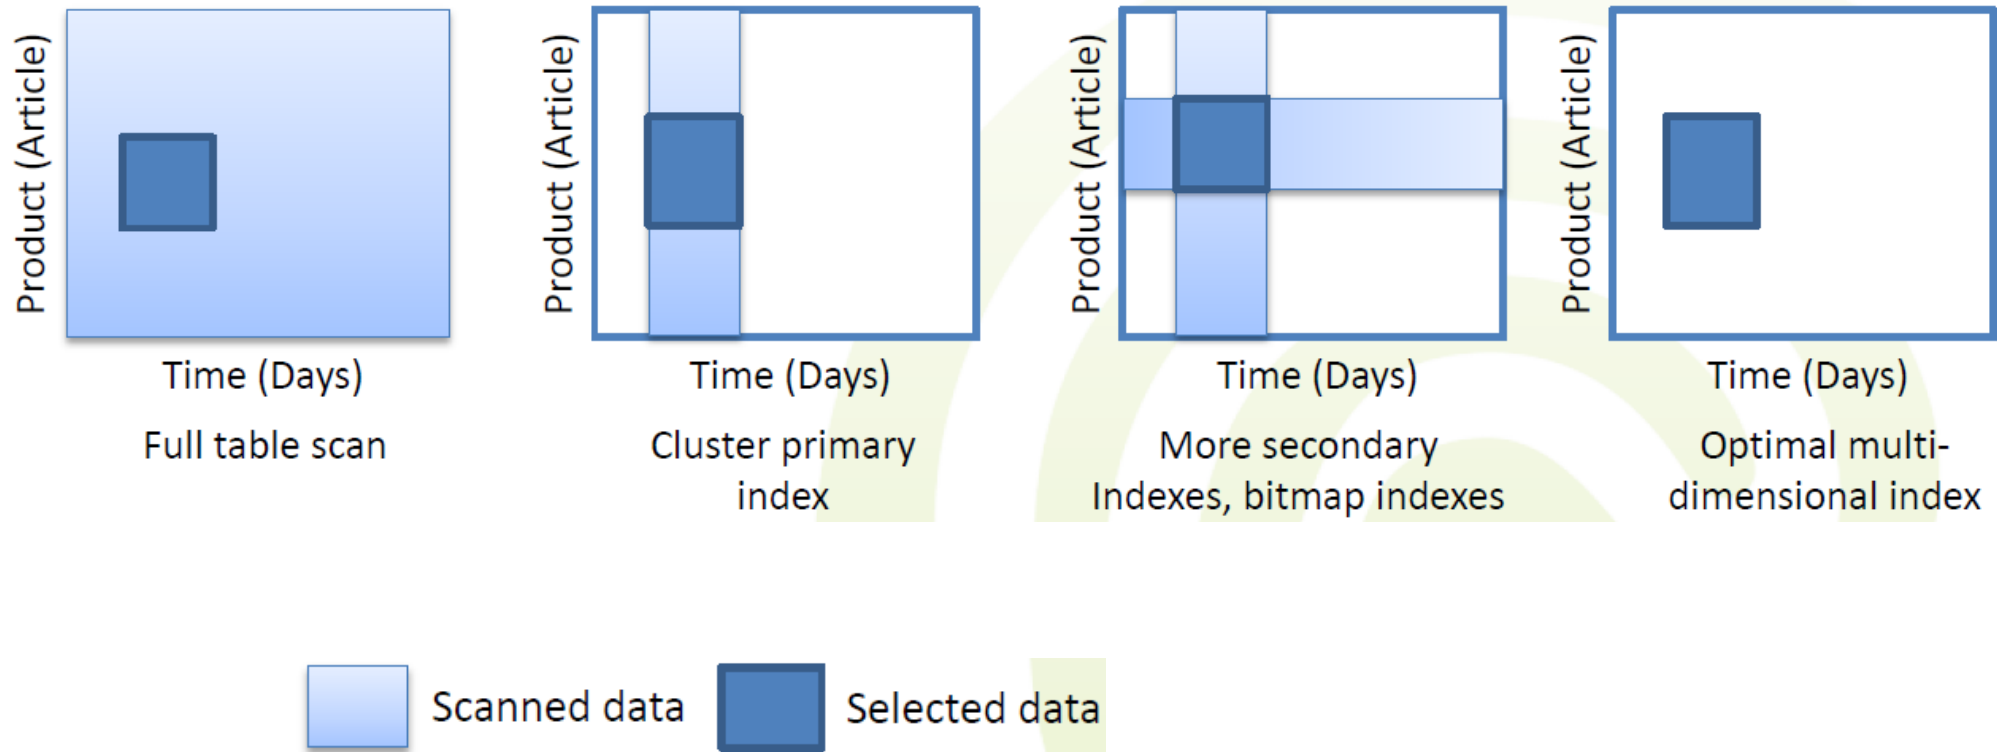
Product (Article)

Time (Days)

Full table scan

Product (Article)

Time (Days)

Cluster primary index

Product (Article)

Time (Days)

More secondary Indexes, bitmap indexes

Product (Article)

Time (Days)

Optimal multi-dimensional index

Scanned data

Selected data